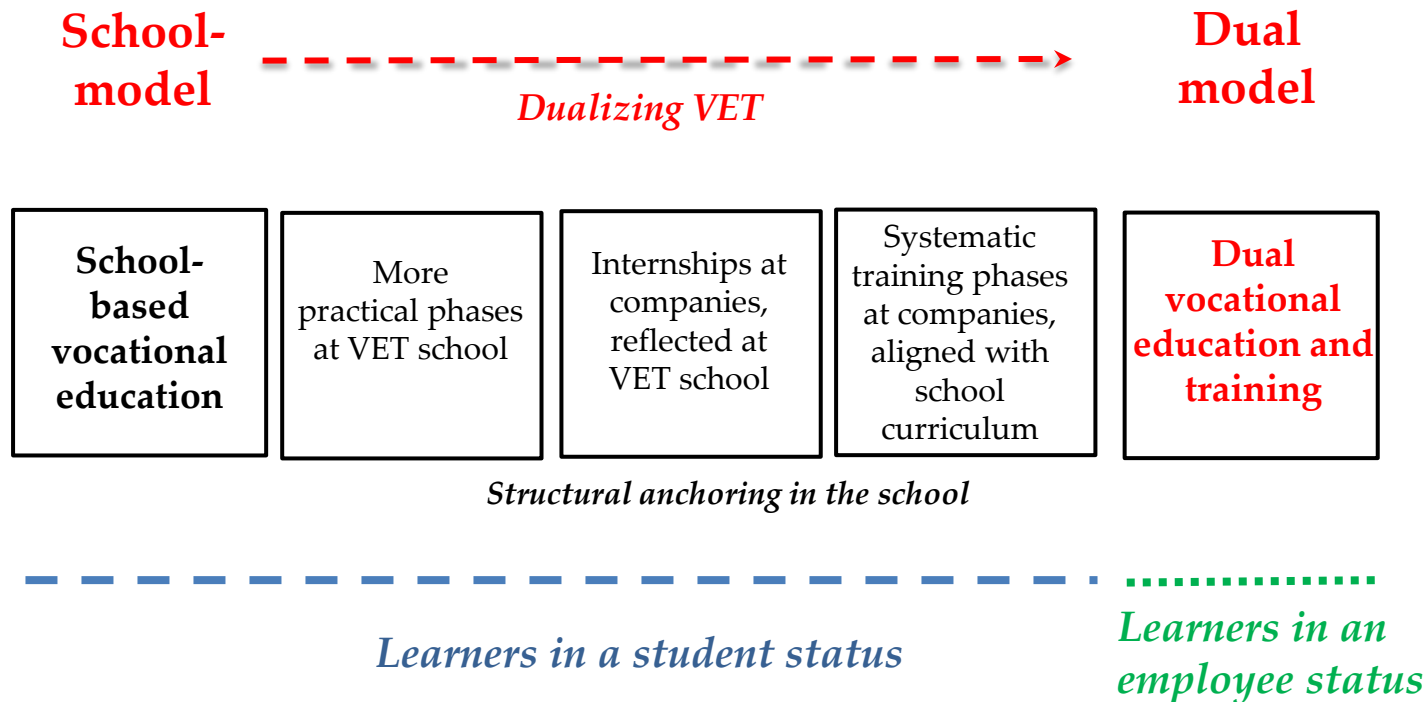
School-model

Dualizing VET

Dual model

School-based vocational education

More practical phases at VET school

Internships at companies, reflected at VET school

Systematic training phases at companies, aligned with school curriculum

Dual vocational education and training

Structural anchoring in the school

Learners in a student status

Learners in an employee status